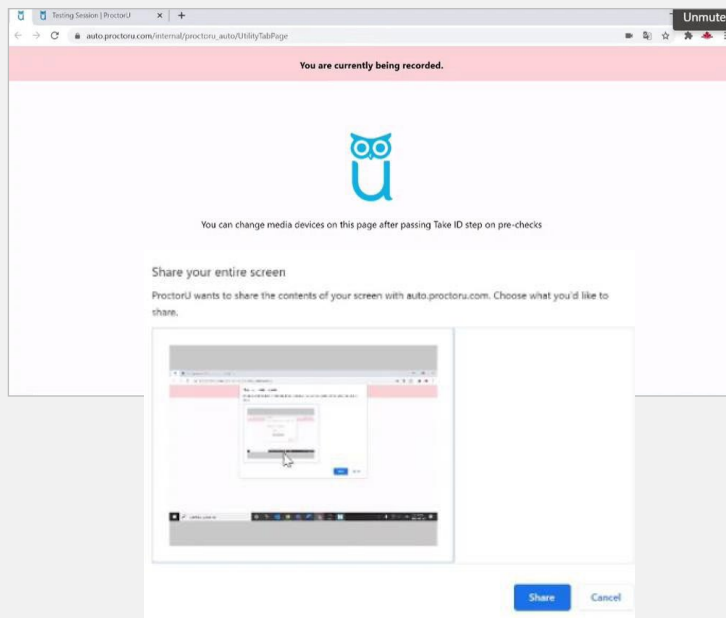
Testing Session | ProctorU
auto.proctoru.com/internal/proctoru_auto/UtilityTabPage
Unmute

You are currently being recorded.

You can change media devices on this page after passing Take ID step on pre-checks

Share your entire screen

ProctorU wants to share the contents of your screen with auto.proctoru.com. Choose what you'd like to share.

Share
Cancel